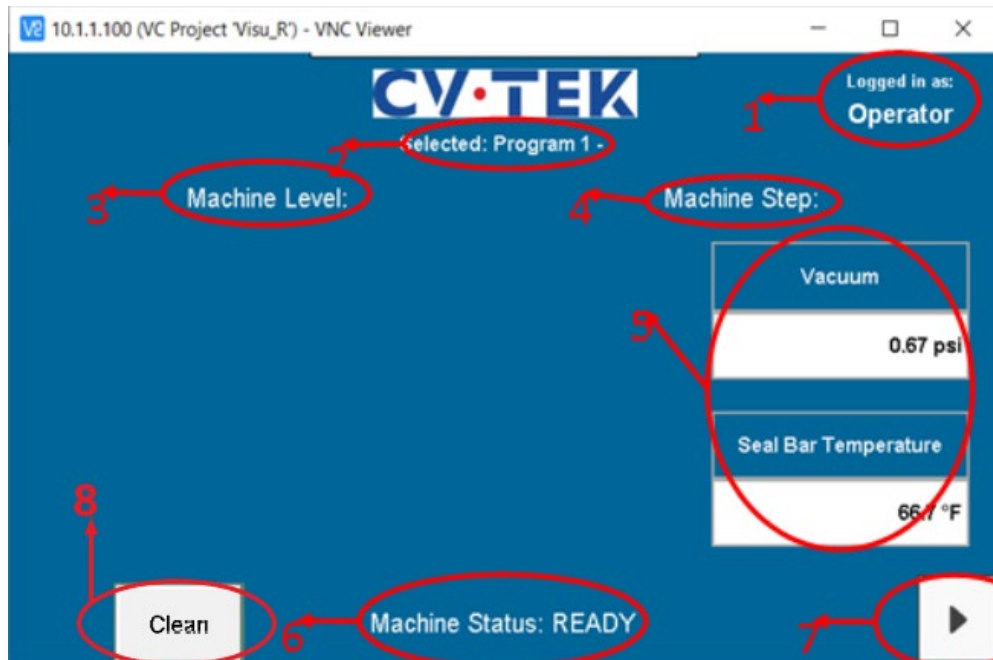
V2 10.1.1.100 (VC Project 'Visu_R') - VNC Viewer

CV·TEK

Logged in as:
Operator

1

Selected: Program 1 -

2

3 Machine Level:

4 Machine Step:

Vacuum

0.67 psi

5

Seal Bar Temperature

66.7 °F

8

Clean

6 Machine Status: READY

7